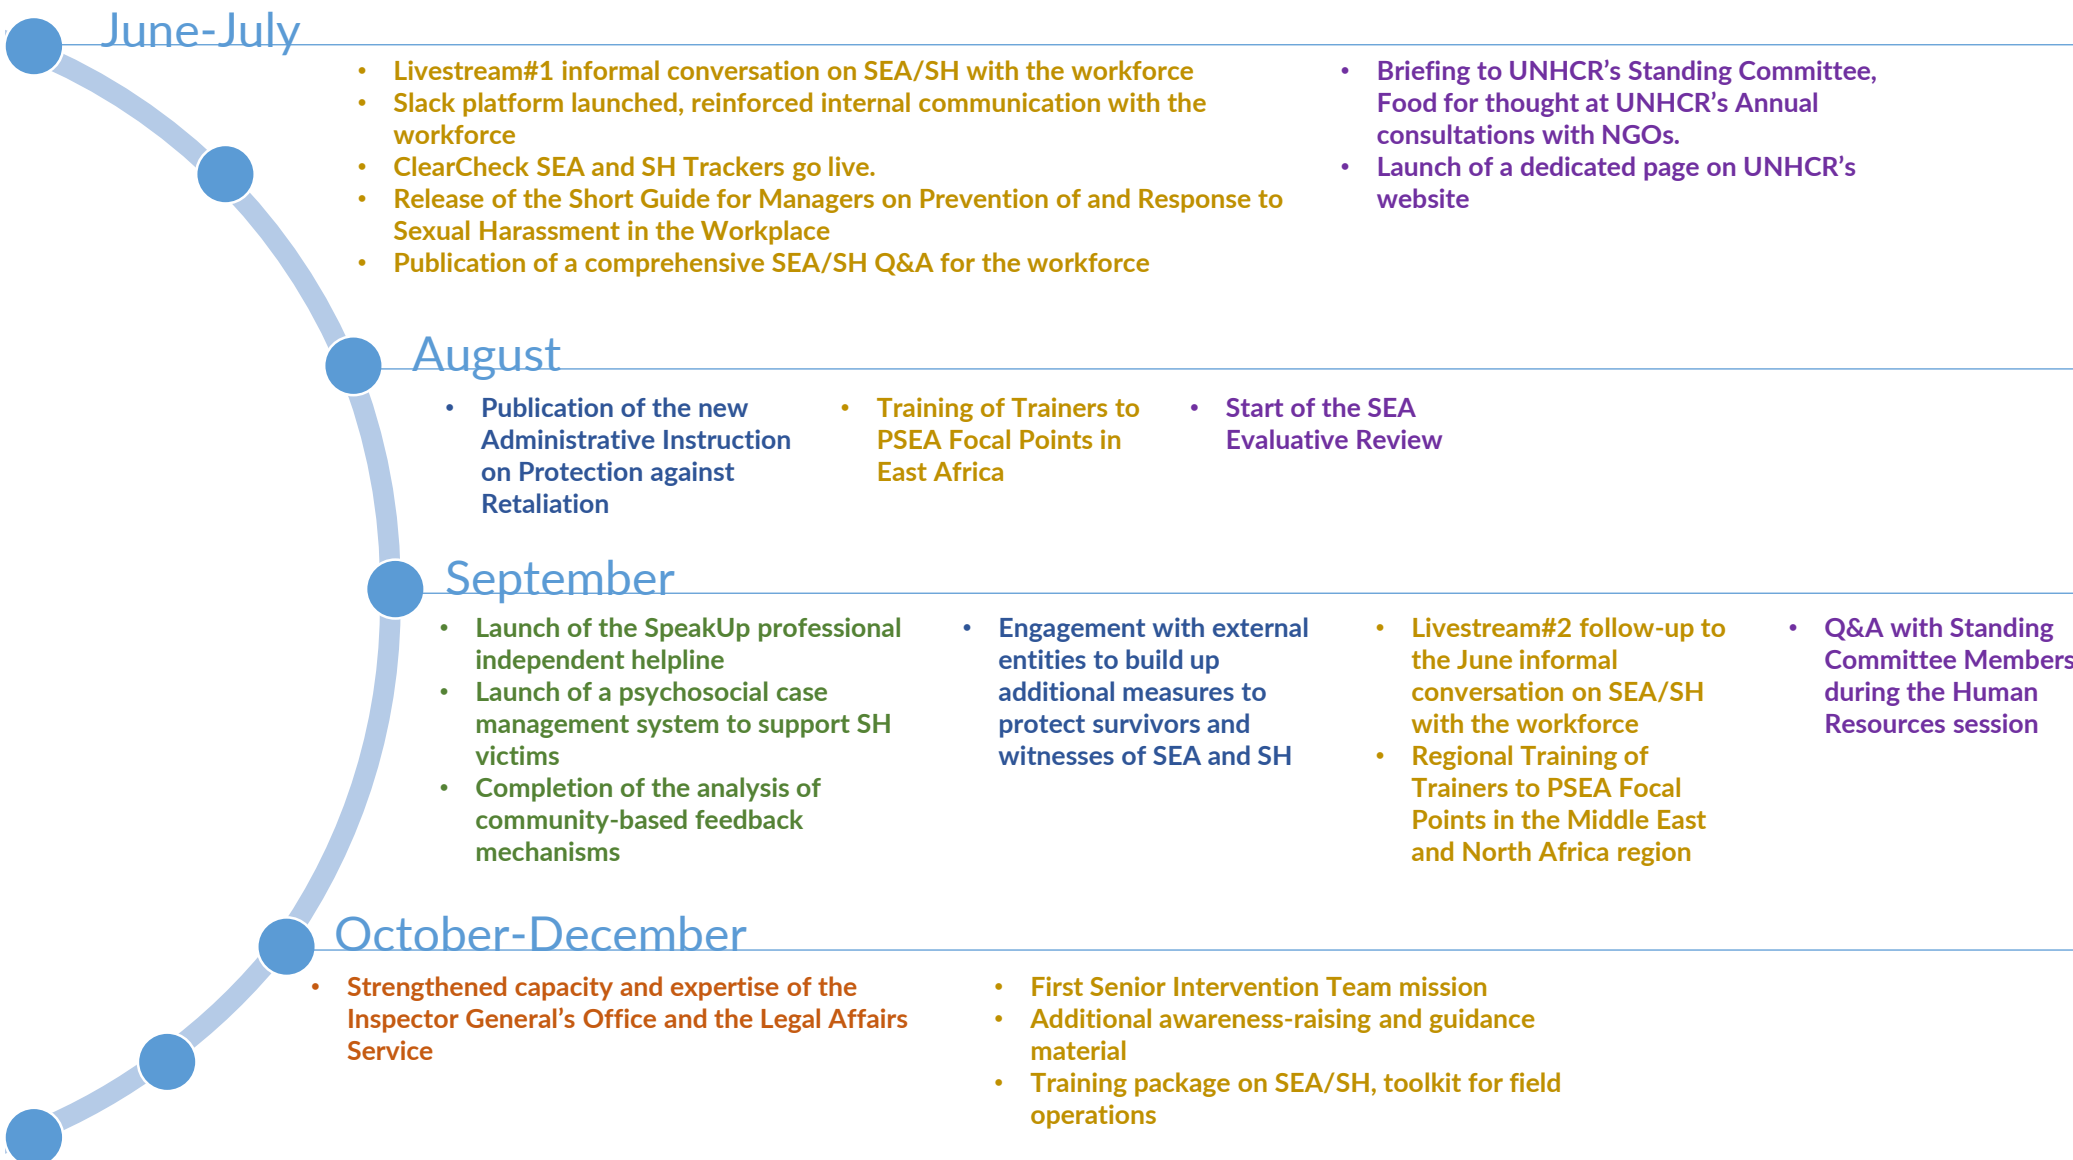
June-July

- Livestream#1 informal conversation on SEA/SH with the workforce
- Slack platform launched, reinforced internal communication with the workforce
- ClearCheck SEA and SH Trackers go live.
- Release of the Short Guide for Managers on Prevention of and Response to Sexual Harassment in the Workplace
- Publication of a comprehensive SEA/SH Q&A for the workforce

- Briefing to UNHCR's Standing Committee, Food for thought at UNHCR's Annual consultations with NGOs.
- Launch of a dedicated page on UNHCR's website

August

- Publication of the new Administrative Instruction on Protection against Retaliation

- Training of Trainers to PSEA Focal Points in East Africa

- Start of the SEA Evaluative Review

September

- Launch of the SpeakUp professional independent helpline
- Launch of a psychosocial case management system to support SH victims
- Completion of the analysis of community-based feedback mechanisms

- Engagement with external entities to build up additional measures to protect survivors and witnesses of SEA and SH

- Livestream#2 follow-up to the June informal conversation on SEA/SH with the workforce
- Regional Training of Trainers to PSEA Focal Points in the Middle East and North Africa region

- Q&A with Standing Committee Members during the Human Resources session

October-December

- Strengthened capacity and expertise of the Inspector General's Office and the Legal Affairs Service

- First Senior Intervention Team mission
- Additional awareness-raising and guidance material
- Training package on SEA/SH, toolkit for field operations